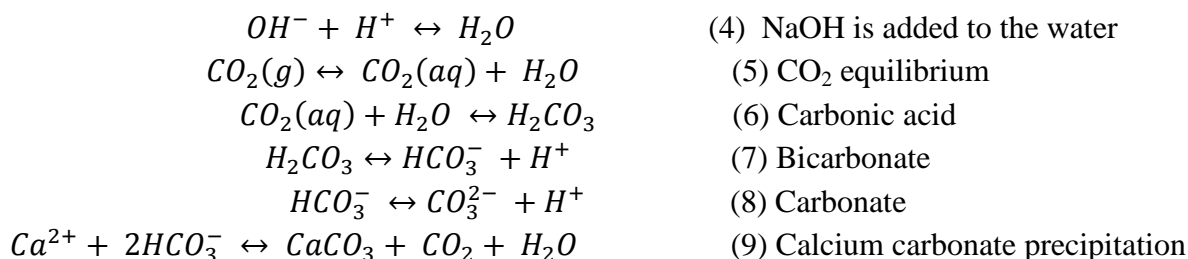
$OH^- + H^+ \leftrightarrow H_2O$ (4) NaOH is added to the water

$CO_2(g) \leftrightarrow CO_2(aq) + H_2O$ (5) $CO_2$ equilibrium

$CO_2(aq) + H_2O \leftrightarrow H_2CO_3$ (6) Carbonic acid

$H_2CO_3 \leftrightarrow HCO_3^- + H^+$ (7) Bicarbonate

$HCO_3^- \leftrightarrow CO_3^{2-} + H^+$ (8) Carbonate

$Ca^{2+} + 2HCO_3^- \leftrightarrow CaCO_3 + CO_2 + H_2O$ (9) Calcium carbonate precipitation